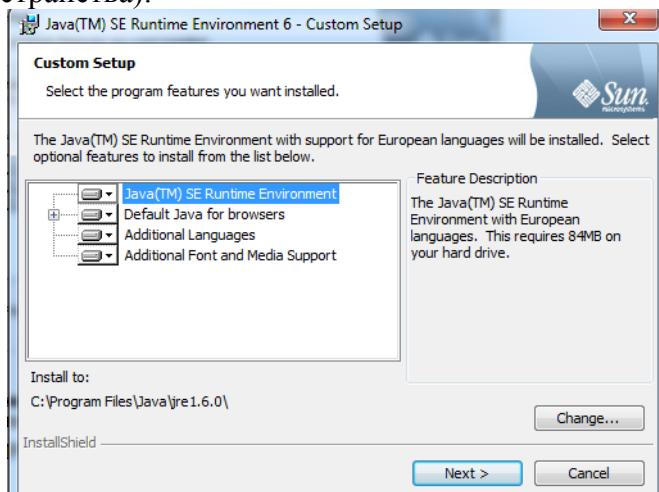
страница).

Java(TM) SE Runtime Environment 6 - Custom Setup

Custom Setup

Select the program features you want installed.

Sun microsystems

The Java(TM) SE Runtime Environment with support for European languages will be installed. Select optional features to install from the list below.

Java(TM) SE Runtime Environment
Default Java for browsers
Additional Languages
Additional Font and Media Support

Feature Description

The Java(TM) SE Runtime Environment with European languages. This requires 84MB on your hard drive.

Install to:

C:\Program Files\Java\jre1.6.0\

Change...

InstallShield

Next >

Cancel